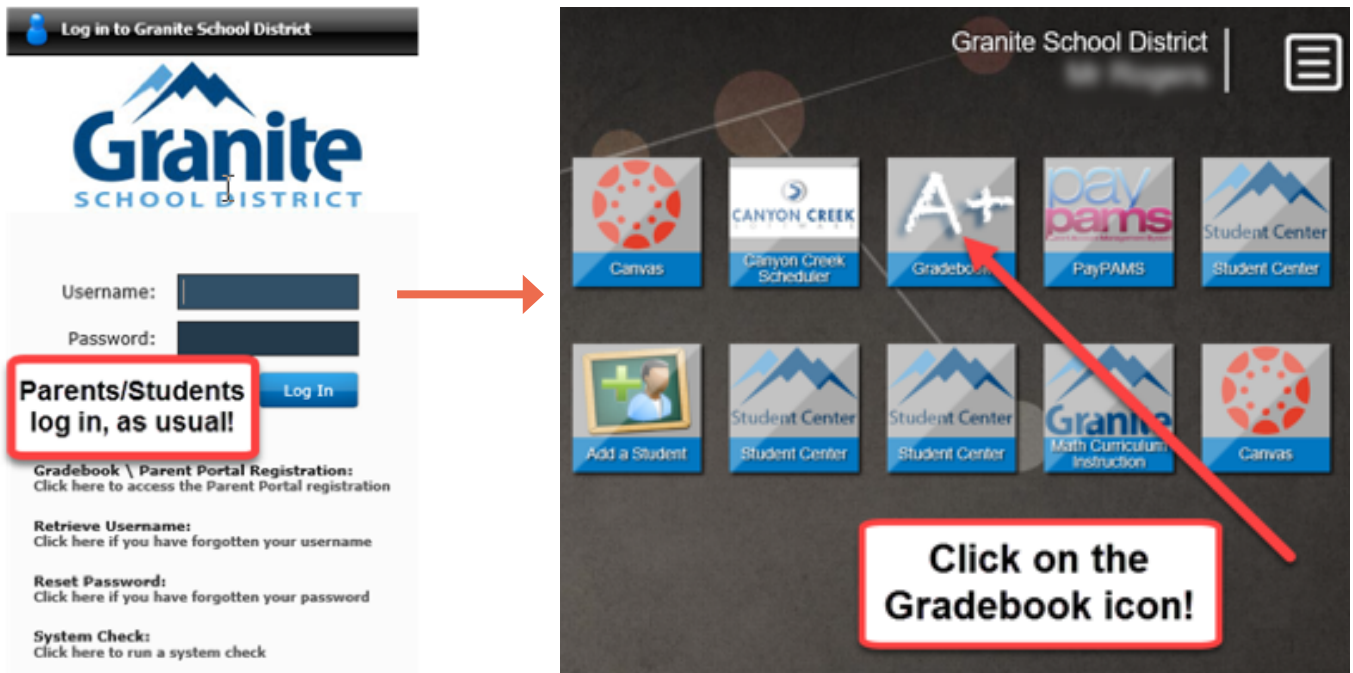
Log in to Granite School District

Granite
SCHOOL DISTRICT

Username:

Password:

Parents/Students log in, as usual!

Log In

Gradebook \ Parent Portal Registration:
Click here to access the Parent Portal registration

Retrieve Username:
Click here if you have forgotten your username

Reset Password:
Click here if you have forgotten your password

System Check:
Click here to run a system check

Granite School District
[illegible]

Canvas

CANYON CREEK SOFTWARE
Canyon Creek Scheduler

A+
Gradebook

pay pams
PayPAMS

Student Center
Student Center

Add a Student

Student Center
Student Center

Student Center
Student Center

Granite
Math Curriculum Instruction

Canvas

Click on the Gradebook icon!